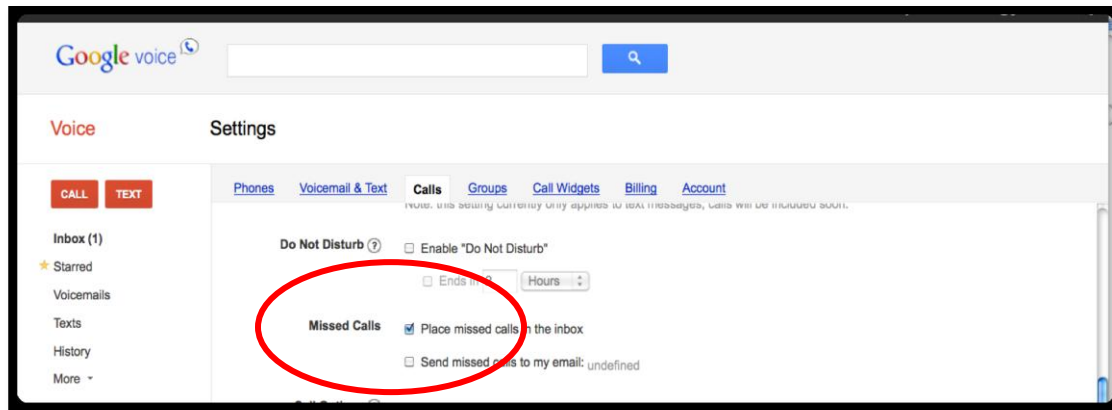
Google voice

Voice

Settings

CALL TEXT

Phones Voicemail & Text Calls Groups Call Widgets Billing Account

Note: this setting currently only applies to text messages, calls will be included soon.

Inbox (1)

Starred

Voicemails

Texts

History

More

Do Not Disturb ?

Enable "Do Not Disturb"

Ends in 3 Hours

Missed Calls

Place missed calls in the inbox

Send missed calls to my email: undefined

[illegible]